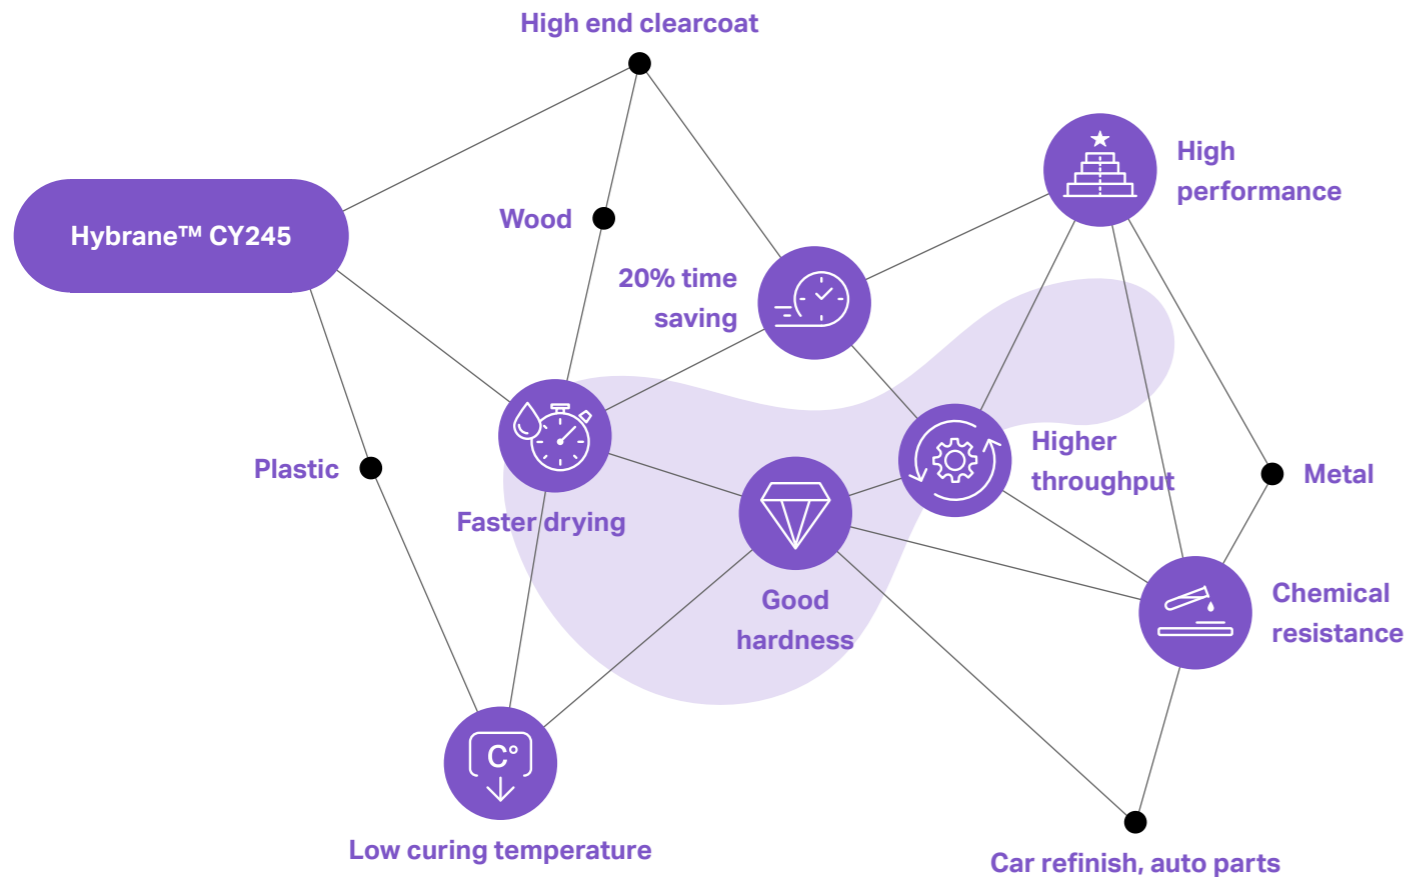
High end clearcoat

Hybrane™ CY245

Wood

20% time saving

High performance

Higher throughput

Metal

Plastic

Faster drying

Good hardness

Chemical resistance

C°

Low curing temperature

Car refinish, auto parts